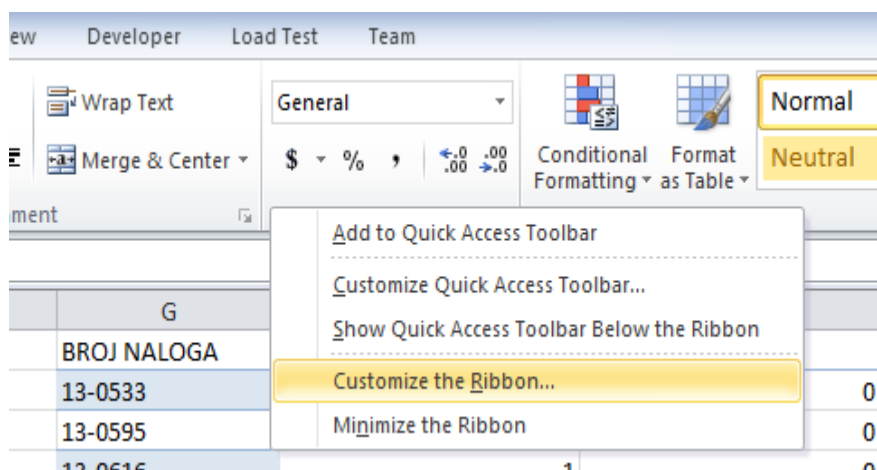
ew Developer Load Test Team

Wrap Text

Merge & Center

ment

General

$ % ,

$\leftarrow.0$ $.00$ $.00$ $\rightarrow.0$

Conditional Formatting

Format as Table

Normal

Neutral

Add to Quick Access Toolbar

Customize Quick Access Toolbar...

Show Quick Access Toolbar Below the Ribbon

Customize the Ribbon...

Minimize the Ribbon

G

BROJ NALOGA

13-0533

13-0595

13-0616

0

0

0

1